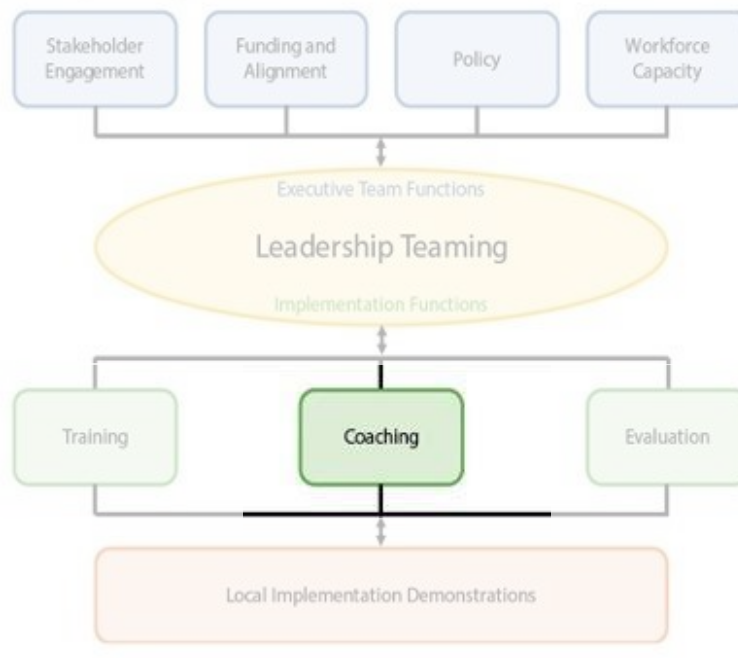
Stakeholder Engagement

Funding and Alignment

Policy

Workforce Capacity

Executive Team Functions

Leadership Teaming

Implementation Functions

Training

Coaching

Evaluation

Local Implementation Demonstrations